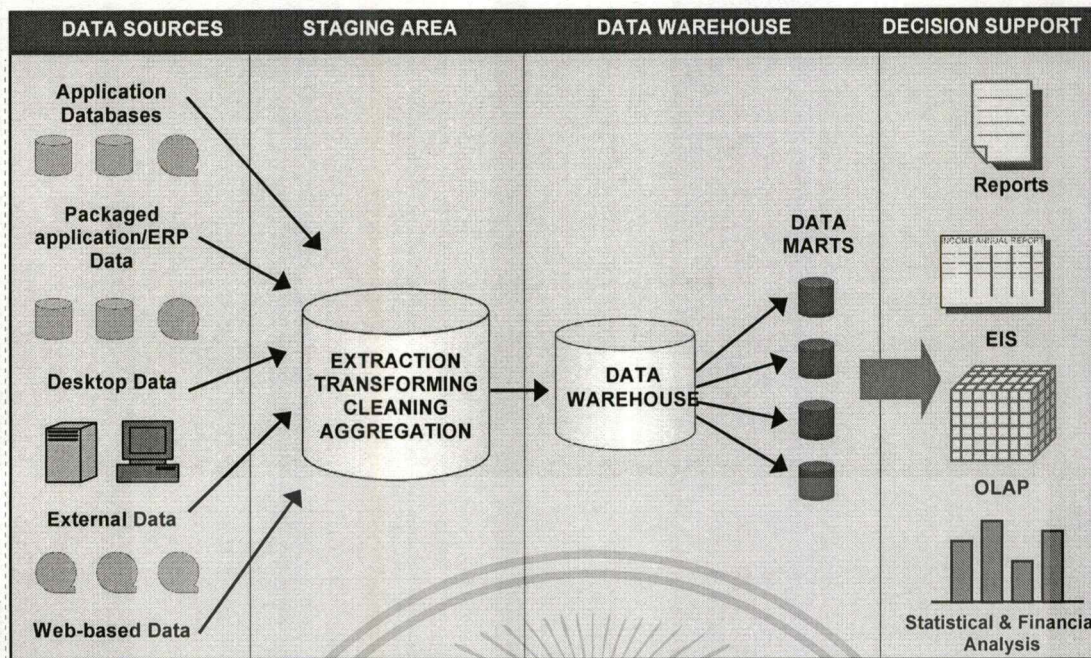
DATA SOURCES

STAGING AREA

DATA WAREHOUSE

DECISION SUPPORT

Application Databases

Packaged application/ERP Data

Desktop Data

External Data

Web-based Data

EXTRACTION TRANSFORMING CLEANING AGGREGATION

DATA WAREHOUSE

DATA MARTS

Reports

INCOME ANNUAL REPORT

EIS

OLAP

Statistical & Financia Analysis